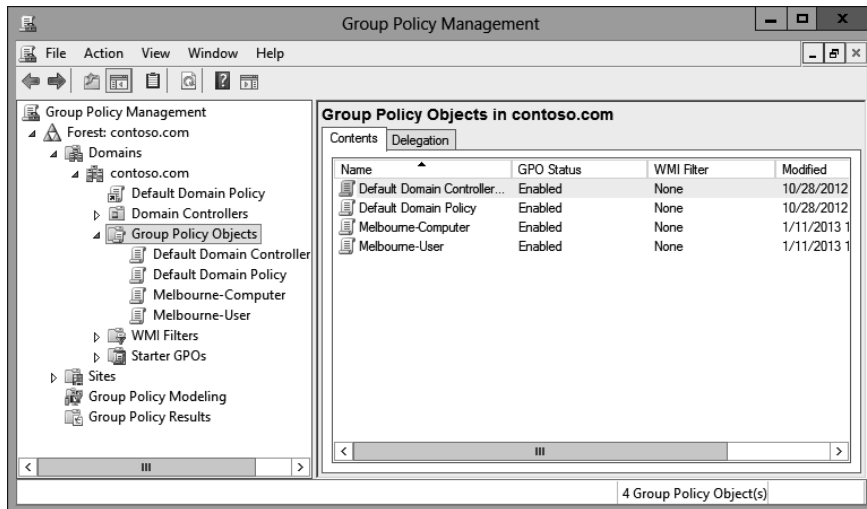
Group Policy Management

File Action View Window Help

Group Policy Management
Forest: contoso.com
Domains
contoso.com
Default Domain Policy
Domain Controllers
Group Policy Objects
Default Domain Controller
Default Domain Policy
Melbourne-Computer
Melbourne-User
WMI Filters
Starter GPOs
Sites
Group Policy Modeling
Group Policy Results

Group Policy Objects in contoso.com

Contents | Delegation

| Name | GPO Status | WMI Filter | Modified |
|---|---|---|---|
| Default Domain Controller... | Enabled | None | 10/28/2012 |
| Default Domain Policy | Enabled | None | 10/28/2012 |
| Melbourne-Computer | Enabled | None | 1/11/2013 1 |
| Melbourne-User | Enabled | None | 1/11/2013 1 |

4 Group Policy Object(s)